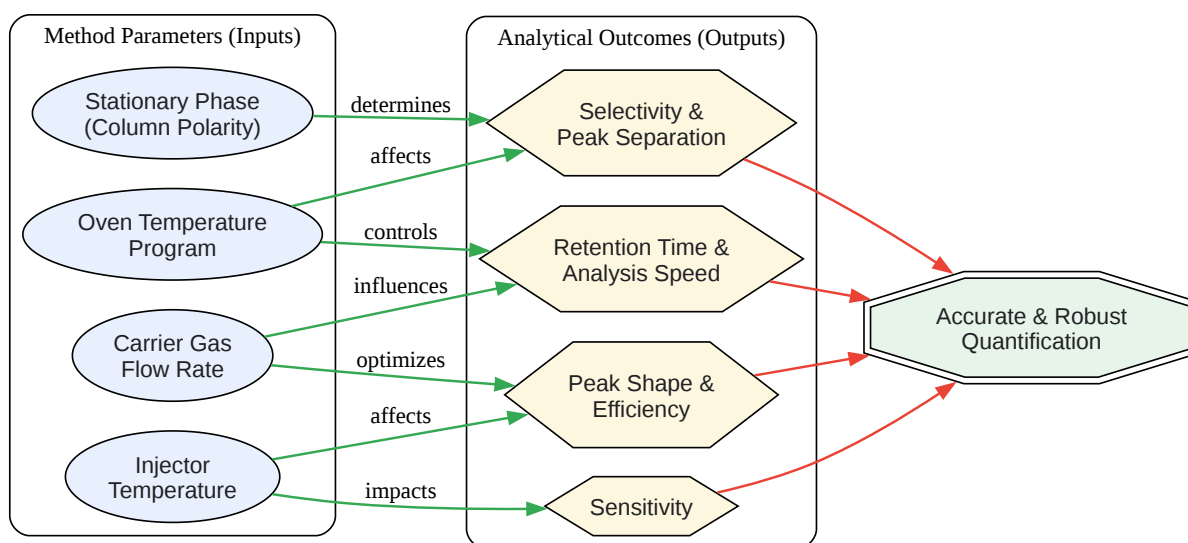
Method Parameters (Inputs)

Stationary Phase (Column Polarity)

Oven Temperature Program

Carrier Gas Flow Rate

Injector Temperature

Analytical Outcomes (Outputs)

determines

affects

controls

influences

optimizes

affects

impacts

Selectivity & Peak Separation

Retention Time & Analysis Speed

Peak Shape & Efficiency

Sensitivity

Accurate & Robust Quantification